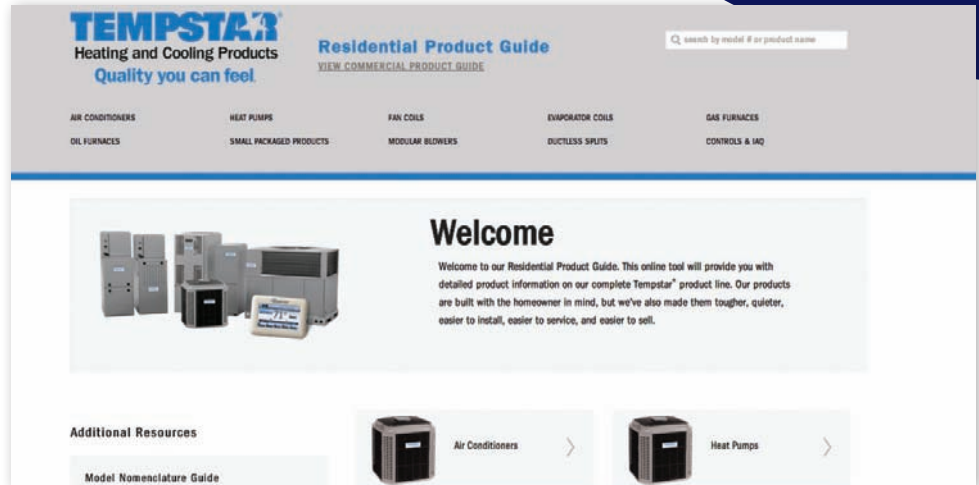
TEMPSTAR®
Heating and Cooling Products
Quality you can feel.

Residential Product Guide
VIEW COMMERCIAL PRODUCT GUIDE

search by model # or product name

AIR CONDITIONERS
HEAT PUMPS
FAN COILS
EVAPORATOR COILS
GAS FURNACES
OIL FURNACES
SMALL PACKAGED PRODUCTS
MODULAR BLOWERS
DUCTLESS SPLITS
CONTROLS & IAQ

Welcome

Welcome to our Residential Product Guide. This online tool will provide you with detailed product information on our complete Tempstar® product line. Our products are built with the homeowner in mind, but we've also made them tougher, quieter, easier to install, easier to service, and easier to sell.

Additional Resources

Model Nomenclature Guide

Air Conditioners

Heat Pumps